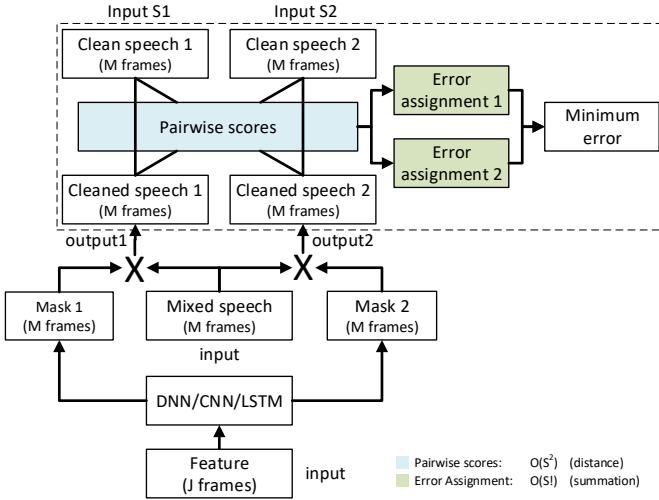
Input S1

Input S2

Clean speech 1
(M frames)

Clean speech 2
(M frames)

Pairwise scores

Error assignment 1

Error assignment 2

Minimum error

Cleaned speech 1
(M frames)

Cleaned speech 2
(M frames)

output1

output2

X

X

Mask 1
(M frames)

Mixed speech
(M frames)

Mask 2
(M frames)

input

DNN/CNN/LSTM

Feature
(J frames)

input

Pairwise scores: $O(S^2)$ (distance)
Error Assignment: O(S!) (summation)